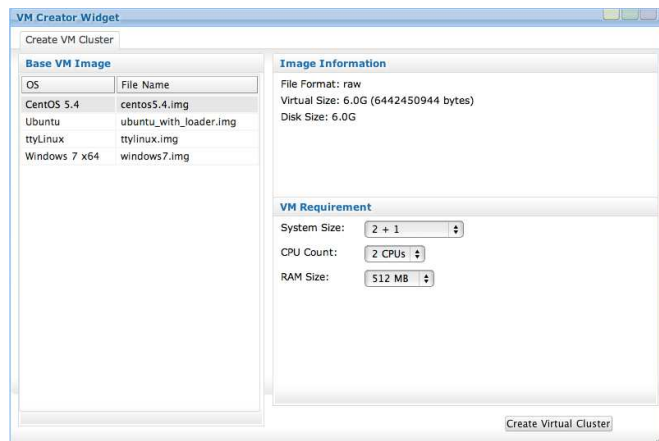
VM Creator Widget

Create VM Cluster

Base VM Image

| OS | File Name |
|---|---|
| CentOS 5.4 | centos5.4.img |
| Ubuntu | ubuntu_with_loader.img |
| ttyLinux | ttylinux.img |
| Windows 7 x64 | windows7.img |

Image Information

File Format: raw
Virtual Size: 6.0G (6442450944 bytes)
Disk Size: 6.0G

VM Requirement

System Size: 2 + 1
CPU Count: 2 CPUs
RAM Size: 512 MB

Create Virtual Cluster